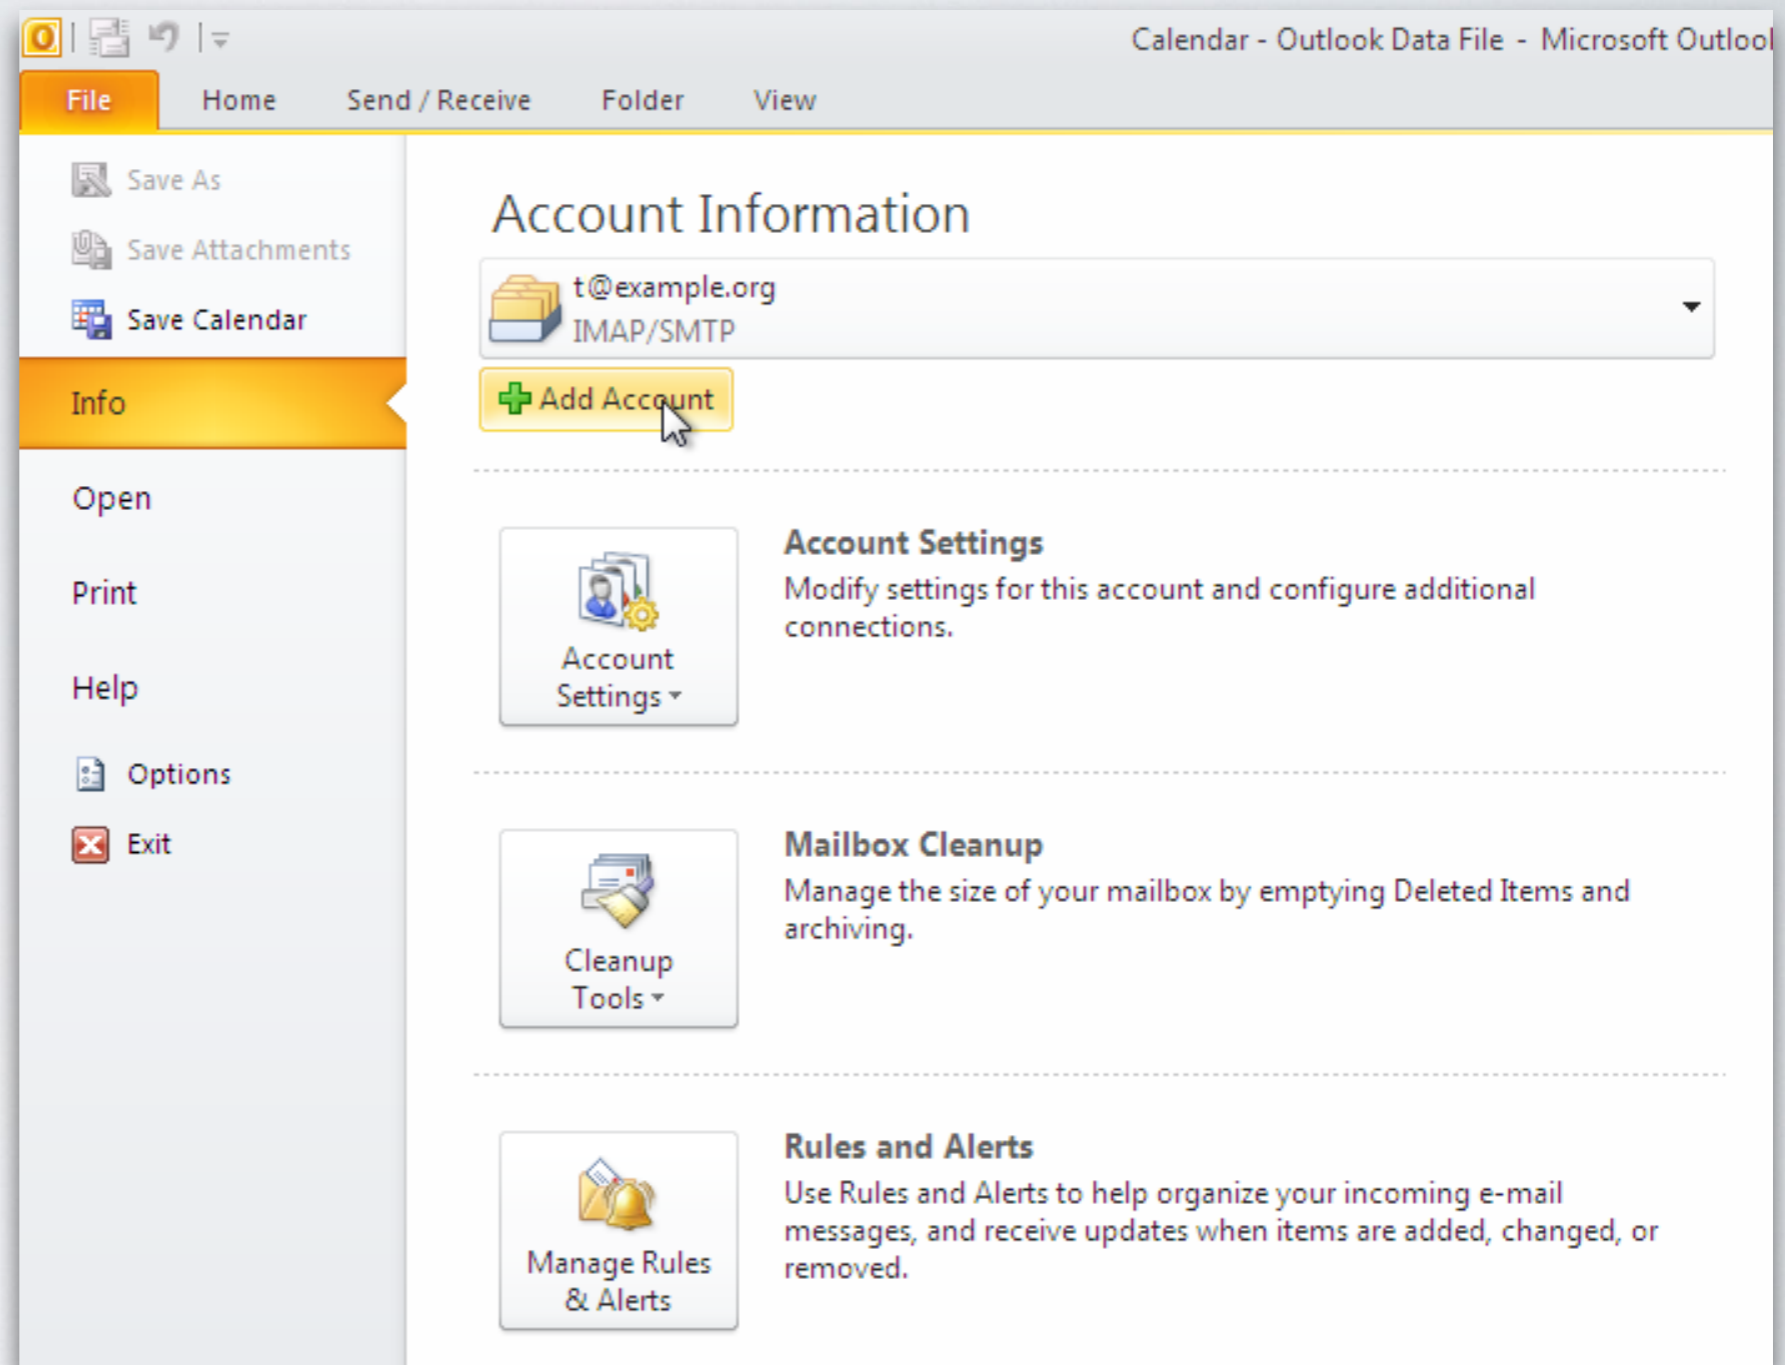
Calendar - Outlook Data File - Microsoft Outlool

File
Home
Send / Receive
Folder
View

Save As
Save Attachments
Save Calendar
Info
Open
Print
Help
Options
Exit

Account Information

t@example.org
IMAP/SMTP

Add Account

Account Settings

Account Settings
Modify settings for this account and configure additional connections.

Cleanup Tools

Mailbox Cleanup
Manage the size of your mailbox by emptying Deleted Items and archiving.

Manage Rules & Alerts

Rules and Alerts
Use Rules and Alerts to help organize your incoming e-mail messages, and receive updates when items are added, changed, or removed.